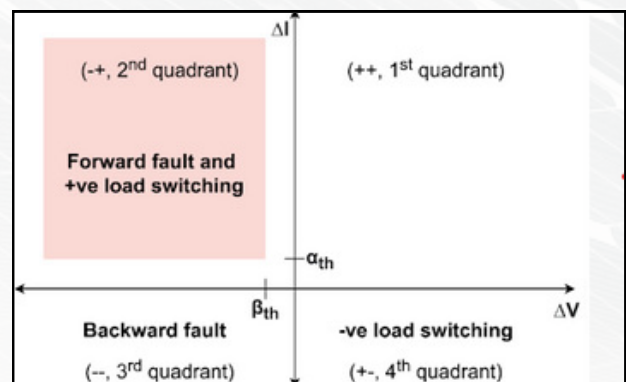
$\Delta I$

(-+, $2^{nd}$ quadrant)

(++, $1^{st}$ quadrant)

Forward fault and +ve load switching

$\alpha_{th}$

$\beta_{th}$

$\Delta V$

Backward fault

-ve load switching

(--, $3^{rd}$ quadrant)

(+-, $4^{th}$ quadrant)